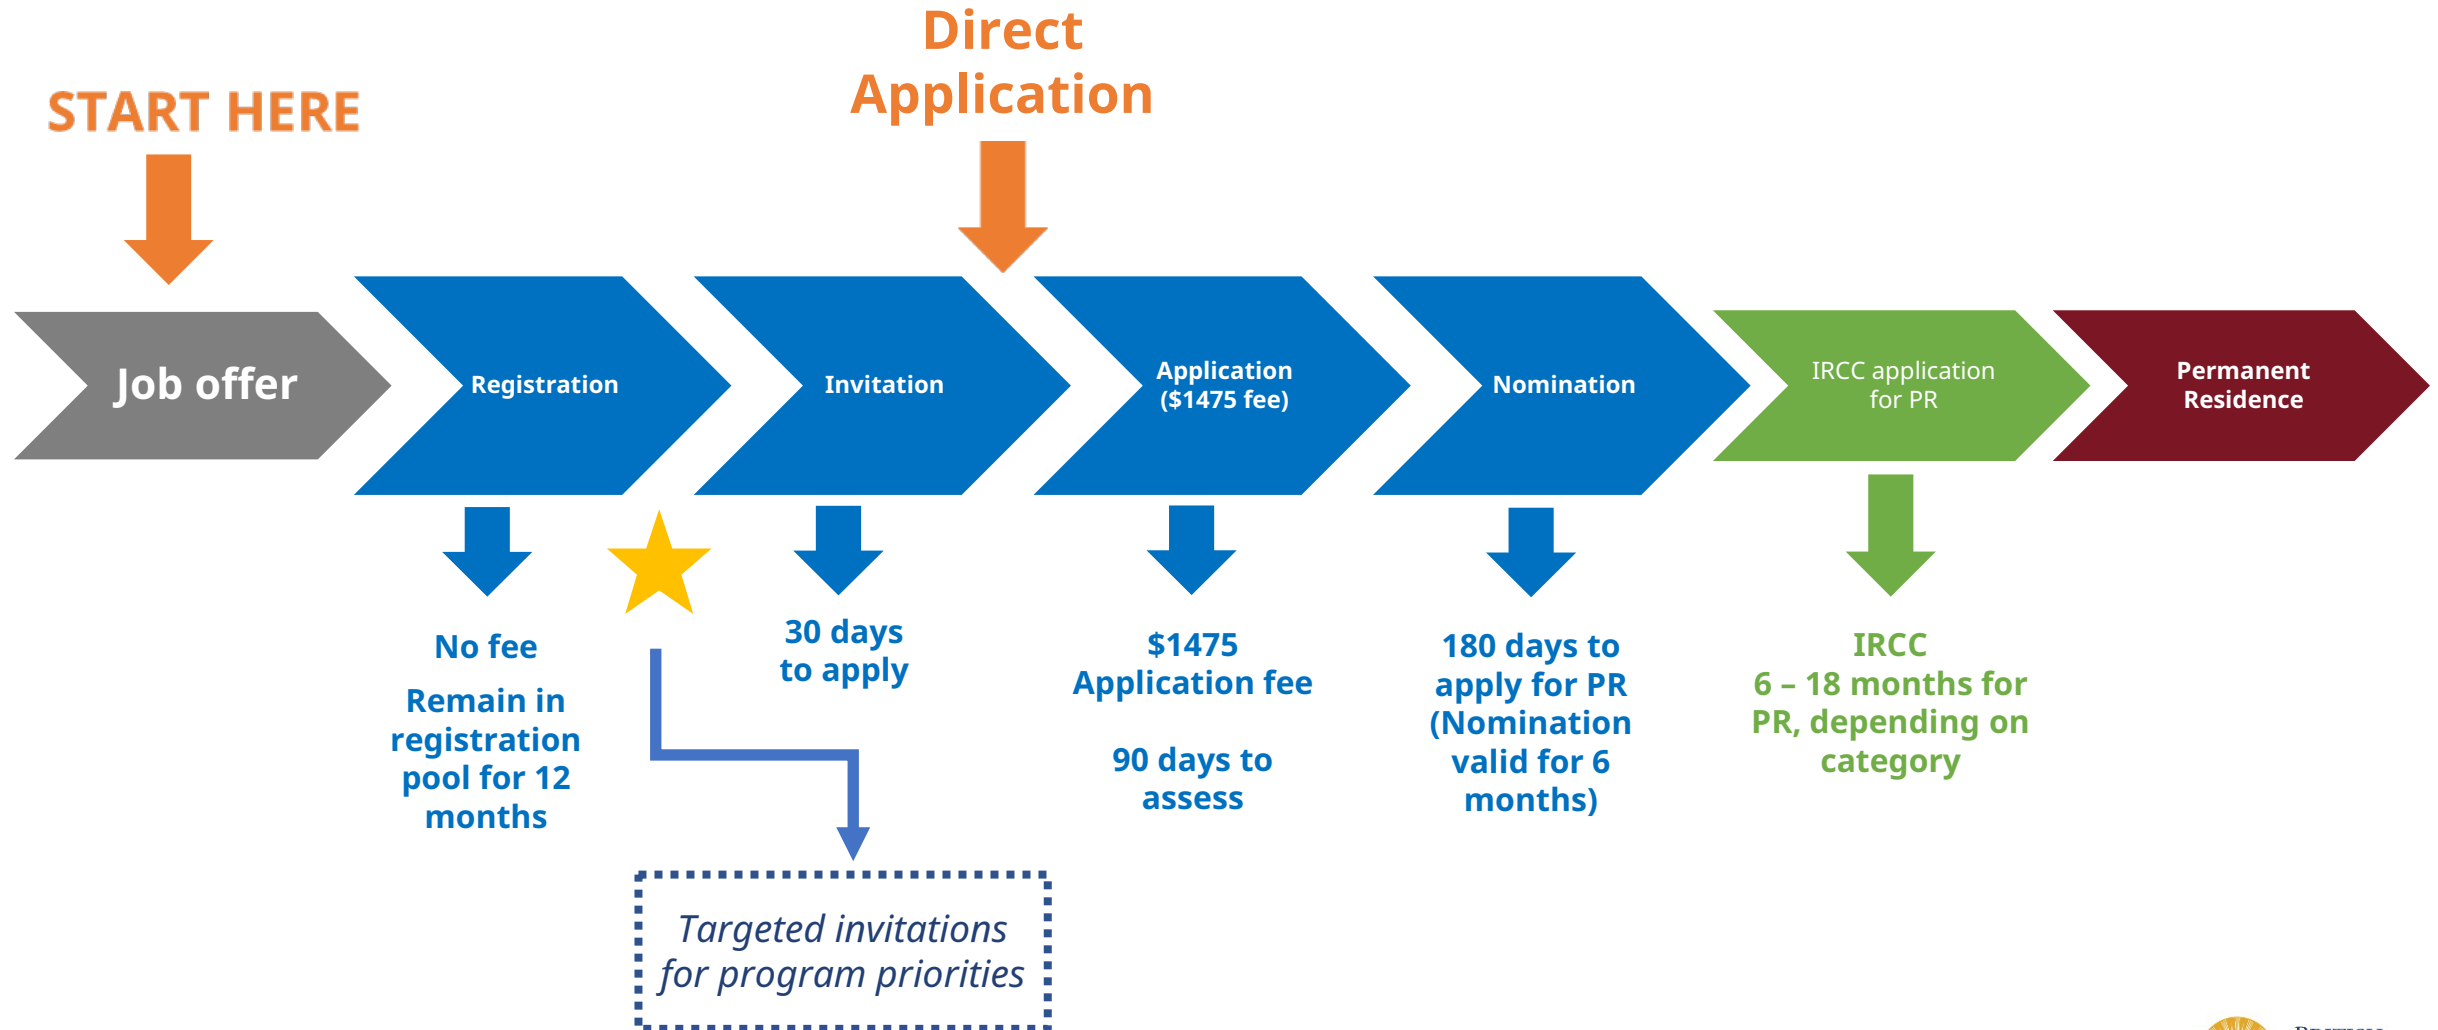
START HERE

Direct Application

Job offer

Registration

Invitation

Application ($1475 fee)

Nomination

IRCC application for PR

Permanent Residence

No fee

Remain in registration pool for 12 months

30 days to apply

$1475 Application fee

90 days to assess

180 days to apply for PR (Nomination valid for 6 months)

IRCC 6 – 18 months for PR, depending on category

Targeted invitations for program priorities